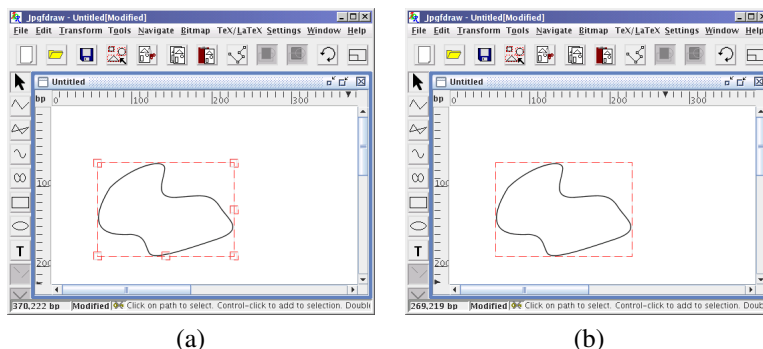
Jpgfdraw - Untitled[Modified]
File Edit Transform Tools Navigate Bitmap TeX/LaTeX Settings Window Help
Untitled
bp 100 200 300
100
200
T
370,222 bp Modified Click on path to select. Control-click to add to selection. Doubl

(a)

Jpgfdraw - Untitled[Modified]
File Edit Transform Tools Navigate Bitmap TeX/LaTeX Settings Window Help
Untitled
bp 100 200 300
100
200
T
269,219 bp Modified Click on path to select. Control-click to add to selection. Do

(b)